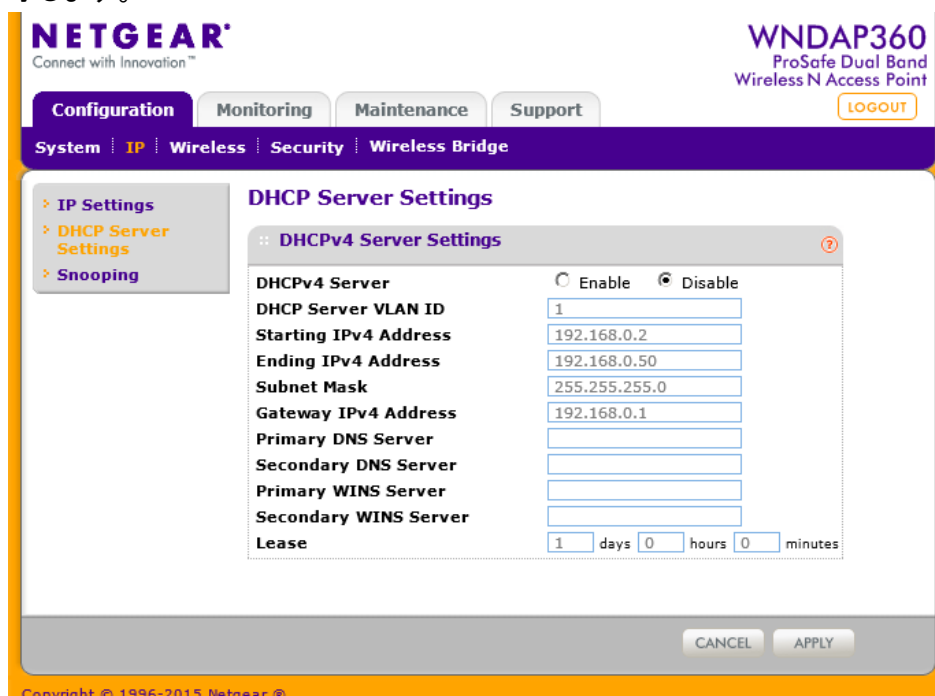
NETGEAR®
Connect with Innovation™

WNDAP360
ProSafe Dual Band
Wireless N Access Point

LOGOUT

Configuration | Monitoring | Maintenance | Support

System | IP | Wireless | Security | Wireless Bridge

IP Settings
DHCP Server Settings
Snooping

DHCP Server Settings

DHCPv4 Server Settings

| | |
|---|---|
| DHCPv4 Server | Enable Disable |
| DHCP Server VLAN ID | 1 |
| Starting IPv4 Address | 192.168.0.2 |
| Ending IPv4 Address | 192.168.0.50 |
| Subnet Mask | 255.255.255.0 |
| Gateway IPv4 Address | 192.168.0.1 |
| Primary DNS Server | |
| Secondary DNS Server | |
| Primary WINS Server | |
| Secondary WINS Server | |
| Lease | 1 days 0 hours 0 minutes |

CANCEL APPLY

Copyright © 1996-2015 Netgear ®